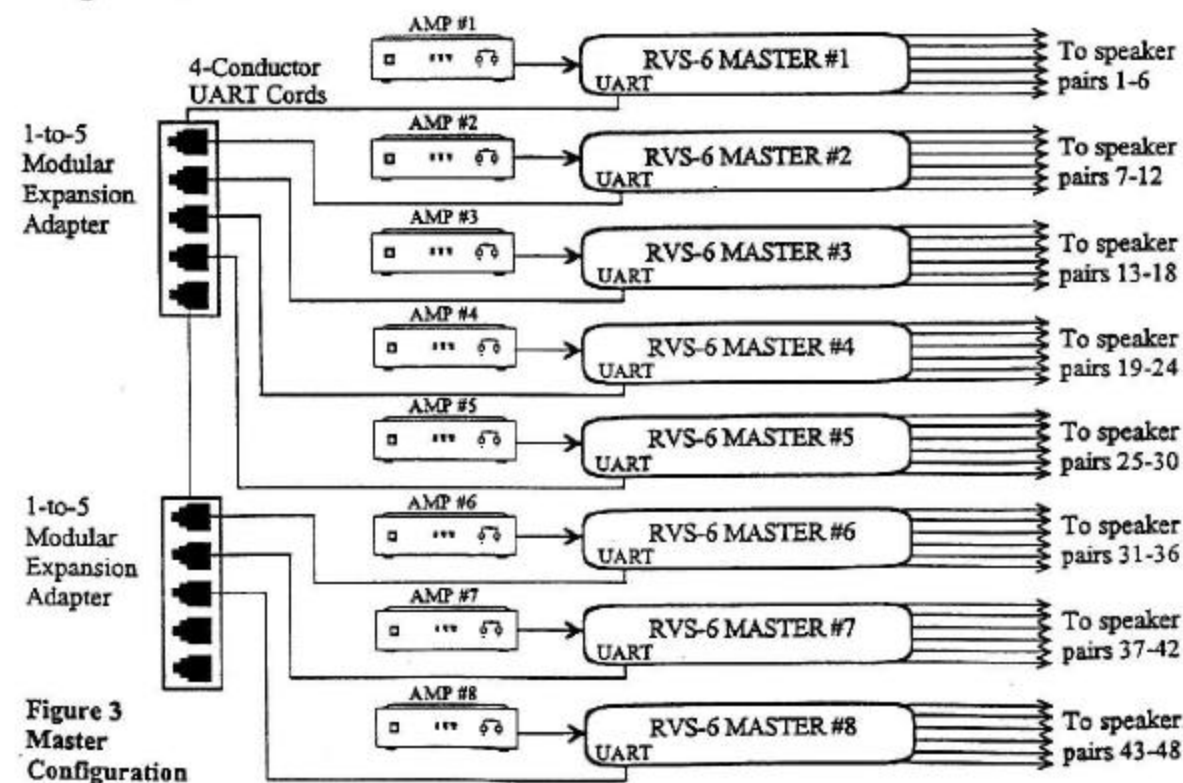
4-Conductor UART Cords

1-to-5 Modular Expansion Adapter

AMP #1
RVS-6 MASTER #1
UART
To speaker pairs 1-6

AMP #2
RVS-6 MASTER #2
UART
To speaker pairs 7-12

AMP #3
RVS-6 MASTER #3
UART
To speaker pairs 13-18

AMP #4
RVS-6 MASTER #4
UART
To speaker pairs 19-24

AMP #5
RVS-6 MASTER #5
UART
To speaker pairs 25-30

1-to-5 Modular Expansion Adapter

AMP #6
RVS-6 MASTER #6
UART
To speaker pairs 31-36

AMP #7
RVS-6 MASTER #7
UART
To speaker pairs 37-42

AMP #8
RVS-6 MASTER #8
UART
To speaker pairs 43-48

Figure 3
Master Configuration